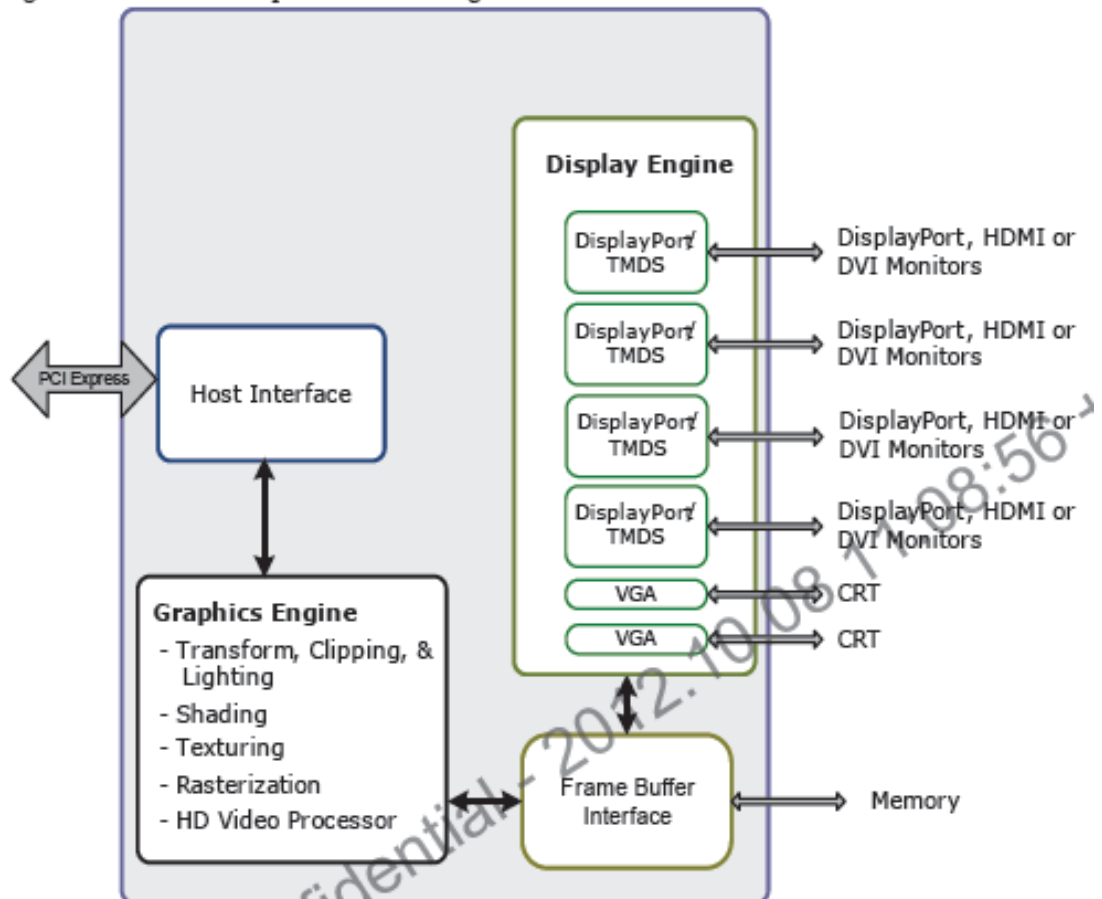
Display Engine

DisplayPort/ TMDS

DisplayPort, HDMI or DVI Monitors

DisplayPort/ TMDS

DisplayPort, HDMI or DVI Monitors

PCI Express

Host Interface

DisplayPort/ TMDS

DisplayPort, HDMI or DVI Monitors

DisplayPort/ TMDS

DisplayPort, HDMI or DVI Monitors

VGA

CRT

VGA

CRT

Graphics Engine
- Transform, Clipping, & Lighting
- Shading
- Texturing
- Rasterization
- HD Video Processor

Frame Buffer Interface

Memory

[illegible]idential - 2012.10.08 11:08:56 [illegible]